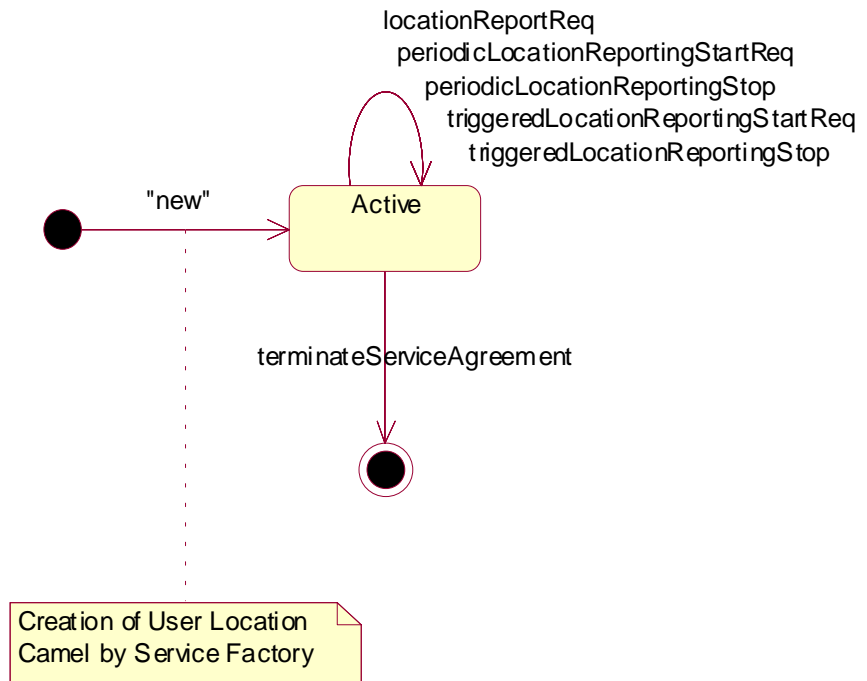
locationReportReq
periodicLocationReportingStartReq
periodicLocationReportingStop
triggeredLocationReportingStartReq
triggeredLocationReportingStop

"new"

Active

terminateServiceAgreement

Creation of User Location Camel by Service Factory